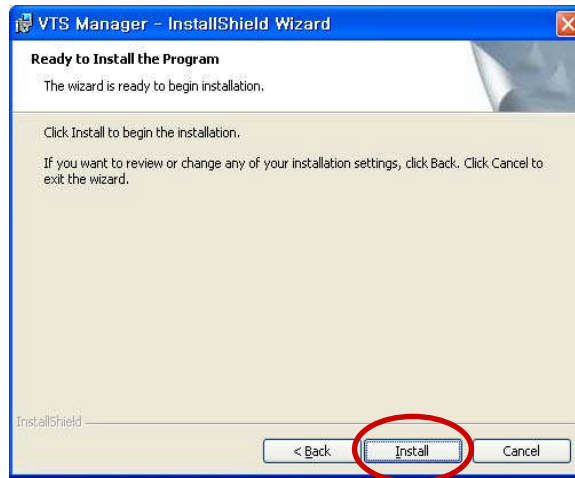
VTS Manager - InstallShield Wizard

Ready to Install the Program

The wizard is ready to begin installation.

Click Install to begin the installation.

If you want to review or change any of your installation settings, click Back. Click Cancel to exit the wizard.

InstallShield

< Back

Install

Cancel